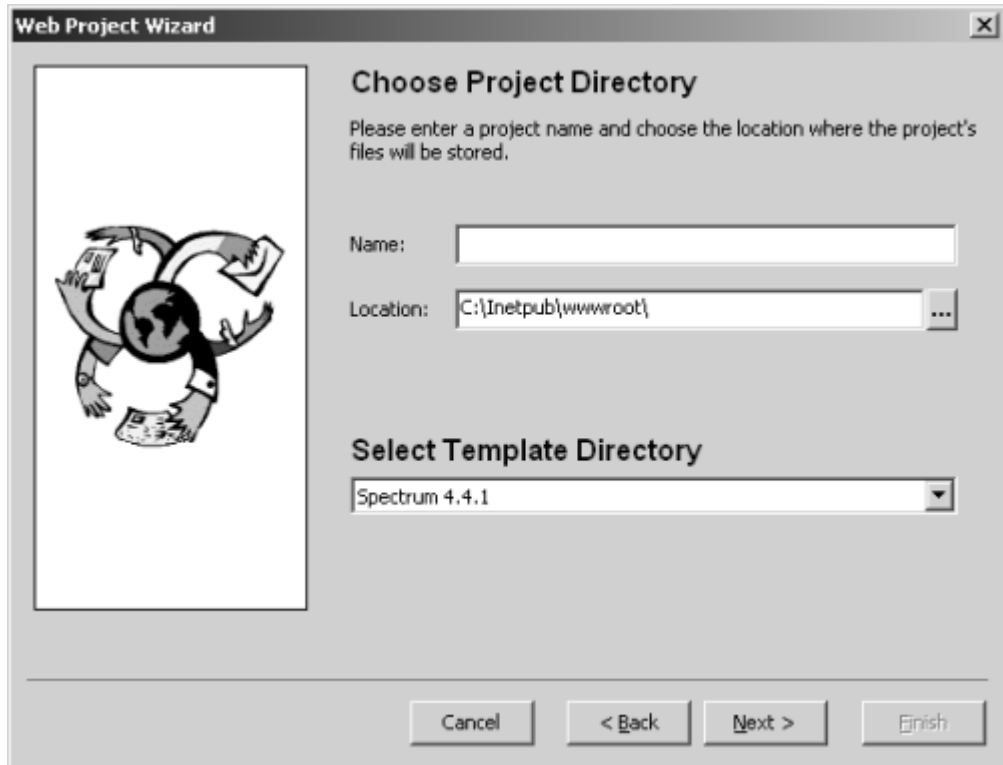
Web Project Wizard

×

Choose Project Directory

Please enter a project name and choose the location where the project's files will be stored.

Name:

Location: C:\Inetpub\wwwroot\

...

Select Template Directory

Spectrum 4.4.1

Cancel

< Back

Next >

Finish